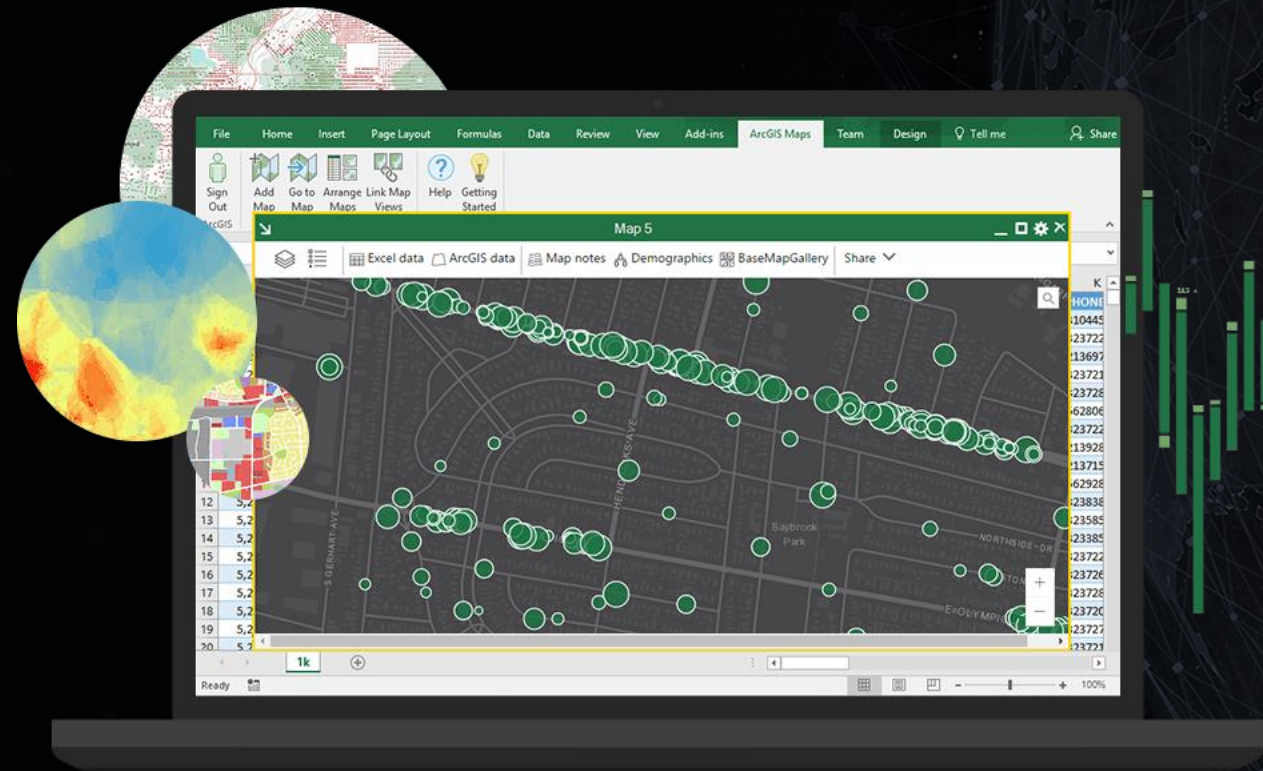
File Home Insert Page Layout Formulas Data Review View Add-ins ArcGIS Maps Team Design Tell me Share

Sign Out
Add Map
Go to Map
Arrange Maps
Link Map Views
Help
Getting Started
ArcGIS

Map 5

Excel data ArcGIS data Map notes Demographics BaseMapGallery Share

K
PHONE
310445
323722
313697
323721
323728
362806
323722
313928
313715
362928
323838
323585
323385
323722
323726
323728
323720
323727
323721

12 5,2
13 5,2
14 5,2
15 5,2
16 5,2
17 5,2
18 5,2
19 5,2
20 5,2

S GERHART AVE
HENDRICKS AVE
Saybrook Park
NORTHSIDE DR
E OLYMPIC

1k

Ready

100%